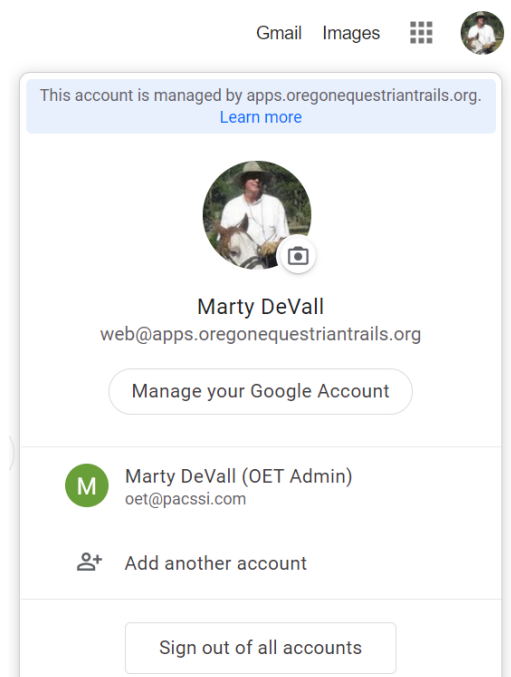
Gmail Images

This account is managed by apps.oregonequestriantrails.org. Learn more

Marty DeVall
web@apps.oregonequestriantrails.org

Manage your Google Account

M
Marty DeVall (OET Admin)
oet@pacssi.com

Add another account

Sign out of all accounts